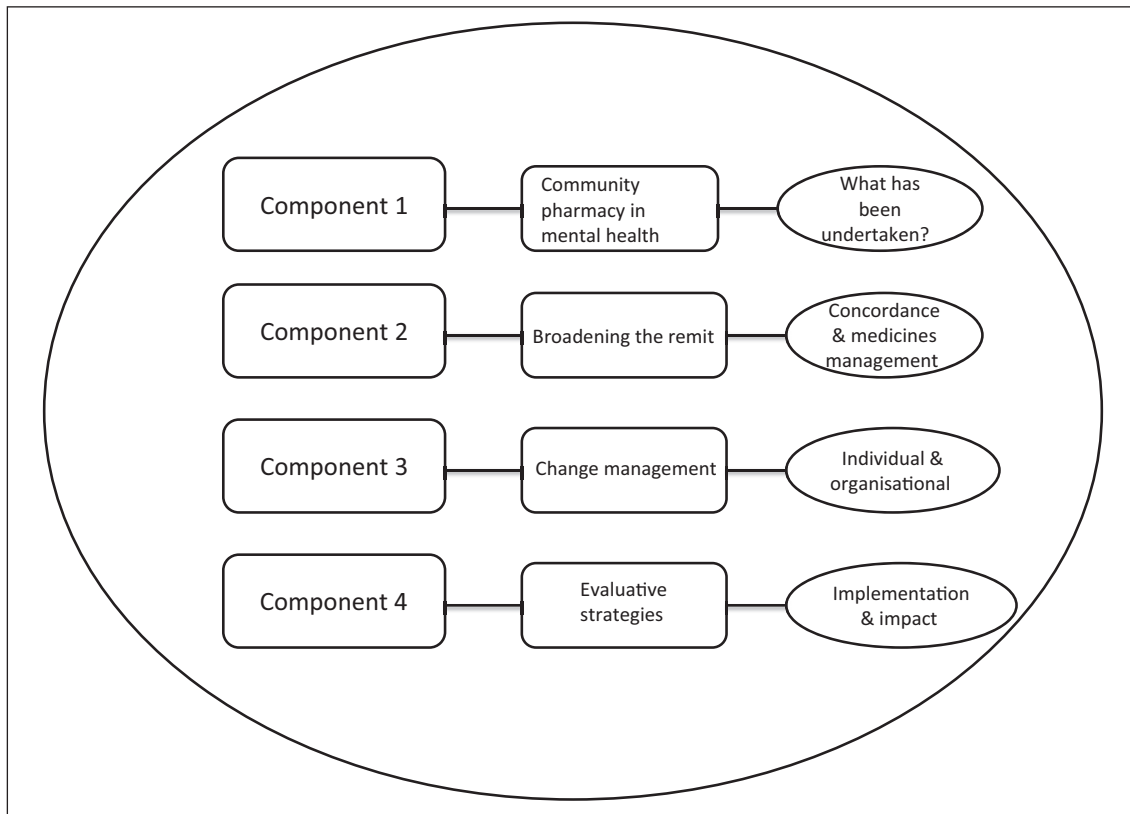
Component 1

Community pharmacy in mental health

What has been undertaken?

Component 2

Broadening the remit

Concordance & medicines management

Component 3

Change management

Individual & organisational

Component 4

Evaluative strategies

Implementation & impact